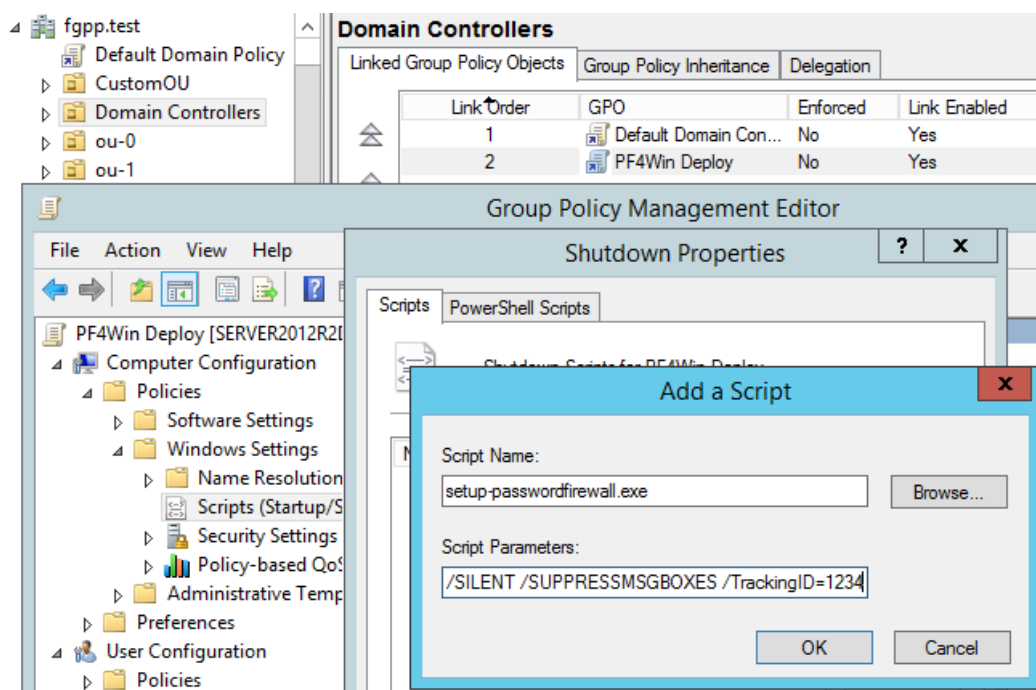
fgpp.test
Default Domain Policy
CustomOU
Domain Controllers
ou-0
ou-1

Domain Controllers

Linked Group Policy Objects | Group Policy Inheritance | Delegation

| Link Order | GPO | Enforced | Link Enabled |
|---|---|---|---|
| 1 | Default Domain Con... | No | Yes |
| 2 | PF4Win Deploy | No | Yes |

Group Policy Management Editor

File Action View Help

PF4Win Deploy [SERVER2012R2
Computer Configuration
Policies
Software Settings
Windows Settings
Name Resolution
Scripts (Startup/S
Security Settings
Policy-based QoS
Administrative Temp
Preferences
User Configuration
Policies

Shutdown Properties
?
X
Scripts
PowerShell Scripts
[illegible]

Add a Script
X
Script Name:
setup-passwordfirewall.exe
Browse...
Script Parameters:
/SILENT /SUPPRESSMSGBOXES /TrackingID=1234
OK
Cancel